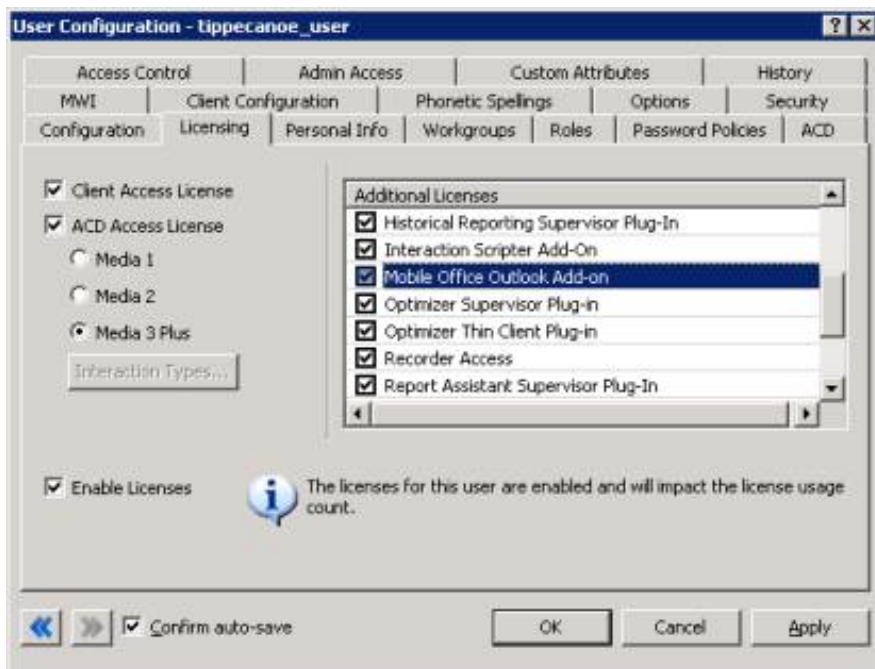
User Configuration - tippecanoe_user

? X

Access Control | Admin Access | Custom Attributes | History
MWI | Client Configuration | Phonetic Spellings | Options | Security
Configuration | Licensing | Personal Info | Workgroups | Roles | Password Policies | ACD

Client Access License
ACD Access License
Media 1
Media 2
Media 3 Plus
Interaction Types...

Additional Licenses
Historical Reporting Supervisor Plug-In
Interaction Scripter Add-On
Mobile Office Outlook Add-on
Optimizer Supervisor Plug-in
Optimizer Thin Client Plug-in
Recorder Access
Report Assistant Supervisor Plug-In

Enable Licenses

The licenses for this user are enabled and will impact the license usage count.

Confirm auto-save

OK | Cancel | Apply